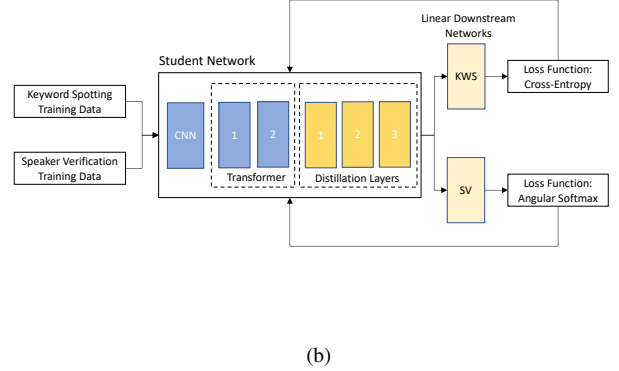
Linear Downstream Networks

Student Network

Keyword Spotting Training Data

Speaker Verification Training Data

CNN

1

2

Transformer

1

2

3

Distillation Layers

KWS

SV

Loss Function: Cross-Entropy

Loss Function: Angular Softmax

(b)